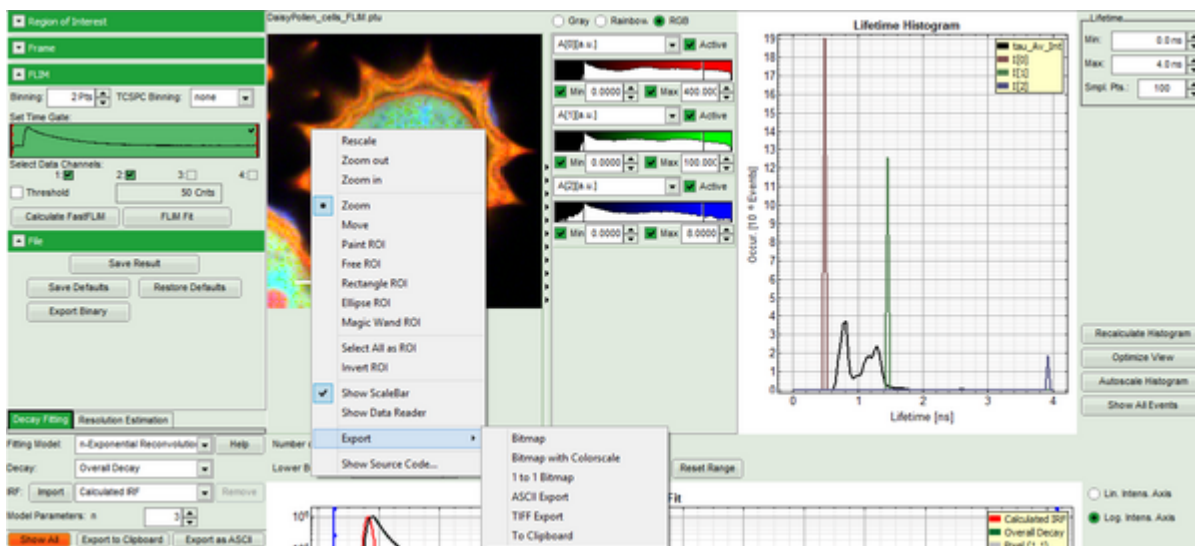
Region of Interest

Frame

FLIM

Binning: 2 Pts TCSPC Binning: none

Set Time Gate:

Select Data Channels:
1 2 3 4

Threshold 50 Cnts

Calculate FastFLIM FLIM Fit

File

Save Result

Save Defaults Restore Defaults

Export Binary

Decay Fitting Resolution Estimation

Fitting Model: n-Exponential Reconvolutio Help

Decay: Overall Decay

IRF: Import Calculated IRF Remove

Model Parameters: n 3

Show All Export to Clipboard Export as ASCII

DaisyPollen_cells_FLIM.ptu

Rescale
Zoom out
Zoom in
Zoom
Move
Paint ROI
Free ROI
Rectangle ROI
Ellipse ROI
Magic Wand ROI
Select All as ROI
Invert ROI
Show ScaleBar
Show Data Reader
Export
Show Source Code...

Bitmap
Bitmap with Colorscale
1 to 1 Bitmap
ASCII Export
TIFF Export
To Clipboard

Number o

Lower B

Reset Range

Fit

Gray Rainbow RGB

A[0][a.u.] Active
Min 0.0000 Max 400.000

A[1][a.u.] Active
Min 0.0000 Max 100.000

A[2][a.u.] Active
Min 0.0000 Max 0.0000

Lifetime Histogram

tau_Av_Int
I[0]
I[1]
I[2]

Occur. [10 ^ Events]

19 18 17 16 15 14 13 12 11 10 9 8 7 6 5 4 3 2 1 0

0 1 2 3 4

Lifetime [ns]

Lifetime

Min: 0.0 ns

Max: 4.0 ns

Smpl. Pts.: 100

Recalculate Histogram

Optimize View

Autoscale Histogram

Show All Events

Lin. Intens. Axis

Log. Intens. Axis

$10^5$

Calculated IRF
Overall Decay
Pixel [1,1]